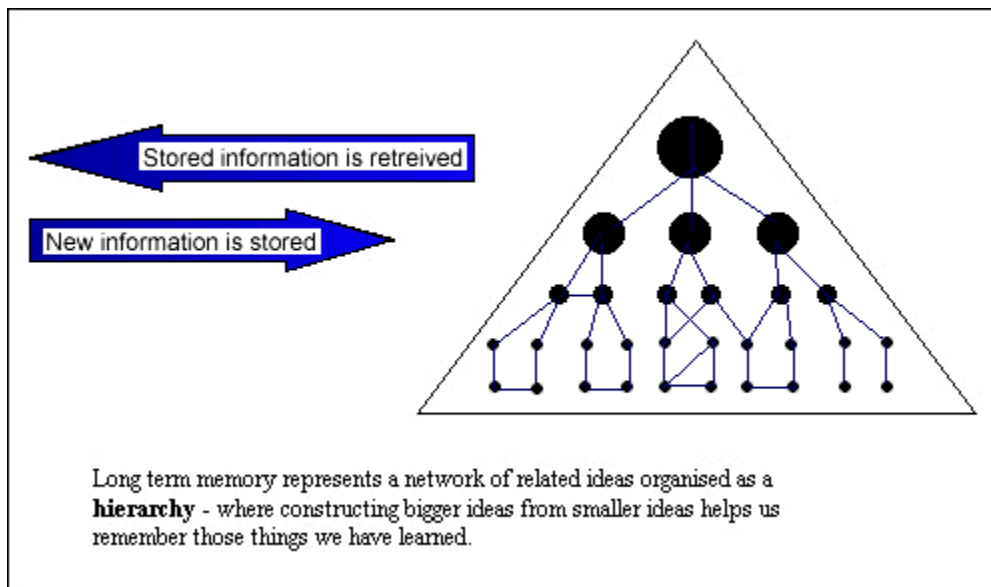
Stored information is retreived

New information is stored

Long term memory represents a network of related ideas organised as a **hierarchy** - where constructing bigger ideas from smaller ideas helps us remember those things we have learned.